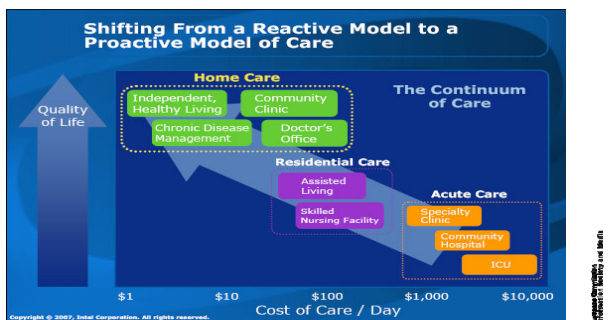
Shifting From a Reactive Model to a Proactive Model of Care

Home Care

Independent, Healthy Living

Community Clinic

Chronic Disease Management

Doctor's Office

The Continuum of Care

Quality of Life

Residential Care

Assisted Living

Skilled Nursing Facility

Acute Care

Specialty Clinic

Community Hospital

ICU

$1

$10

$100

$1,000

$10,000

Cost of Care / Day

Copyright © 2007, Intel Corporation. All rights reserved.

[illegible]